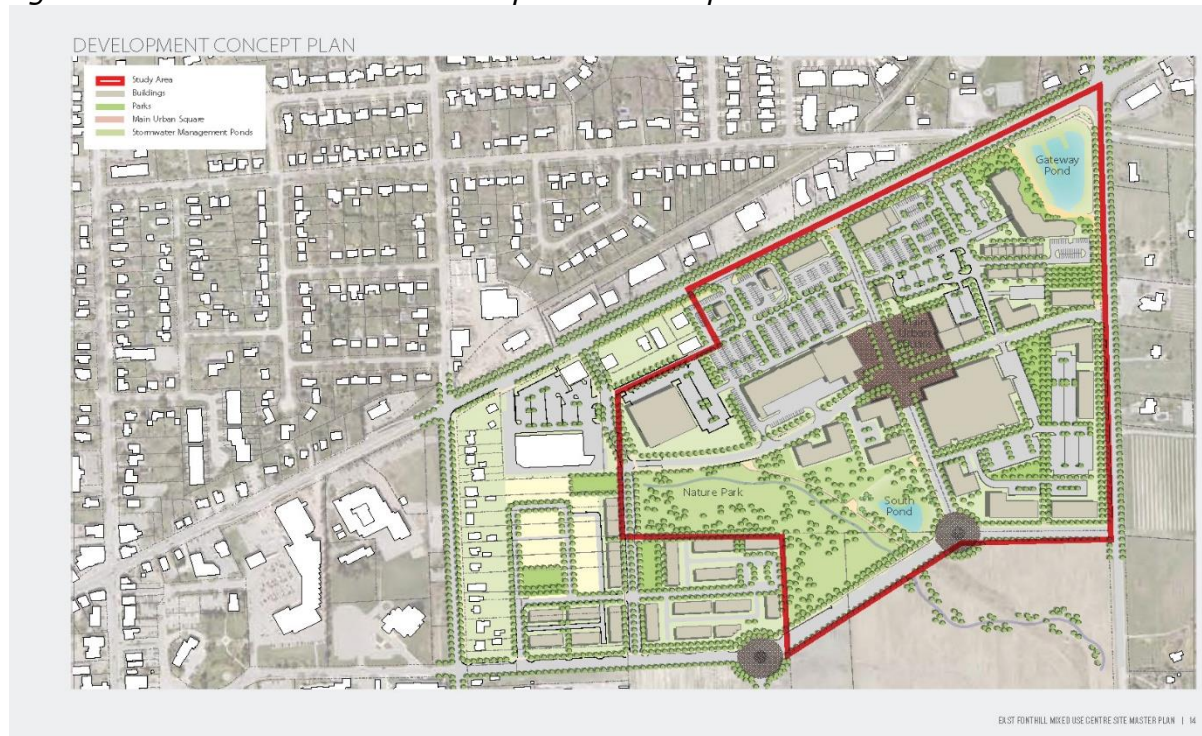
DEVELOPMENT CONCEPT PLAN

Study Area
Buildings
Parks
Main Urban Square
Stormwater Management Ponds

Gateway Pond

Main Square

Nature Park

South Pond

EAST FONTHILL MIXED USE CENTRE SITE MASTER PLAN | 14